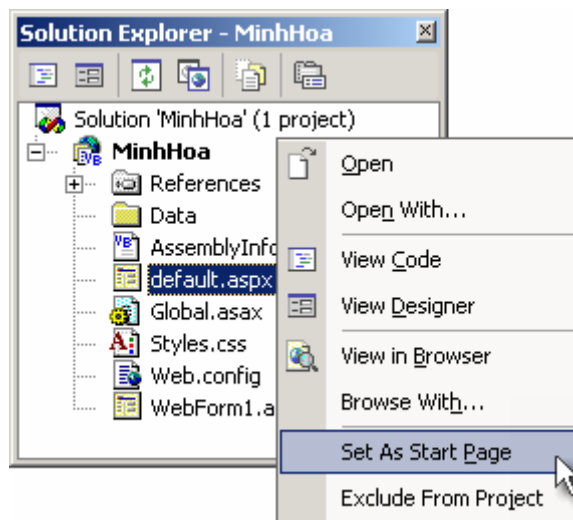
Solution Explorer - MinhHoa

Solution 'MinhHoa' (1 project)
MinhHoa
References
Data
AssemblyInfo
default.aspx
Global.asax
Styles.css
Web.config
WebForm1.a

Open
Open With...
View Code
View Designer
View in Browser
Browse With...
Set As Start Page
Exclude From Project